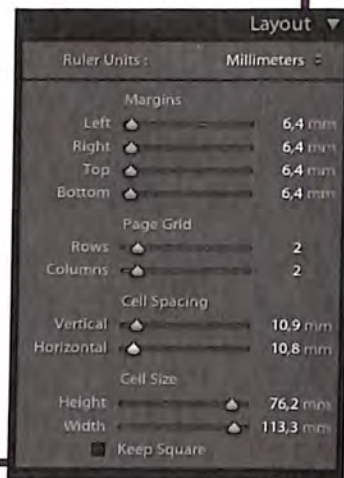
Layout ▼

Ruler Units : Millimeters ÷

Margins
Left 6,4 mm
Right 6,4 mm
Top 6,4 mm
Bottom 6,4 mm

Page Grid
Rows 2
Columns 2

Cell Spacing
Vertical 10,9 mm
Horizontal 10,8 mm

Cell Size
Height 76,2 mm
Width 113,3 mm
Keep Square